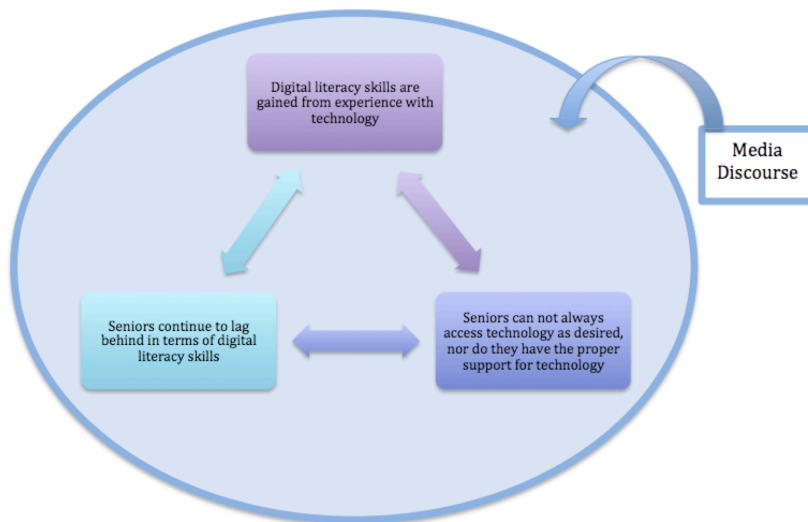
Digital literacy skills are gained from experience with technology

Media Discourse

Seniors continue to lag behind in terms of digital literacy skills

Seniors can not always access technology as desired, nor do they have the proper support for technology